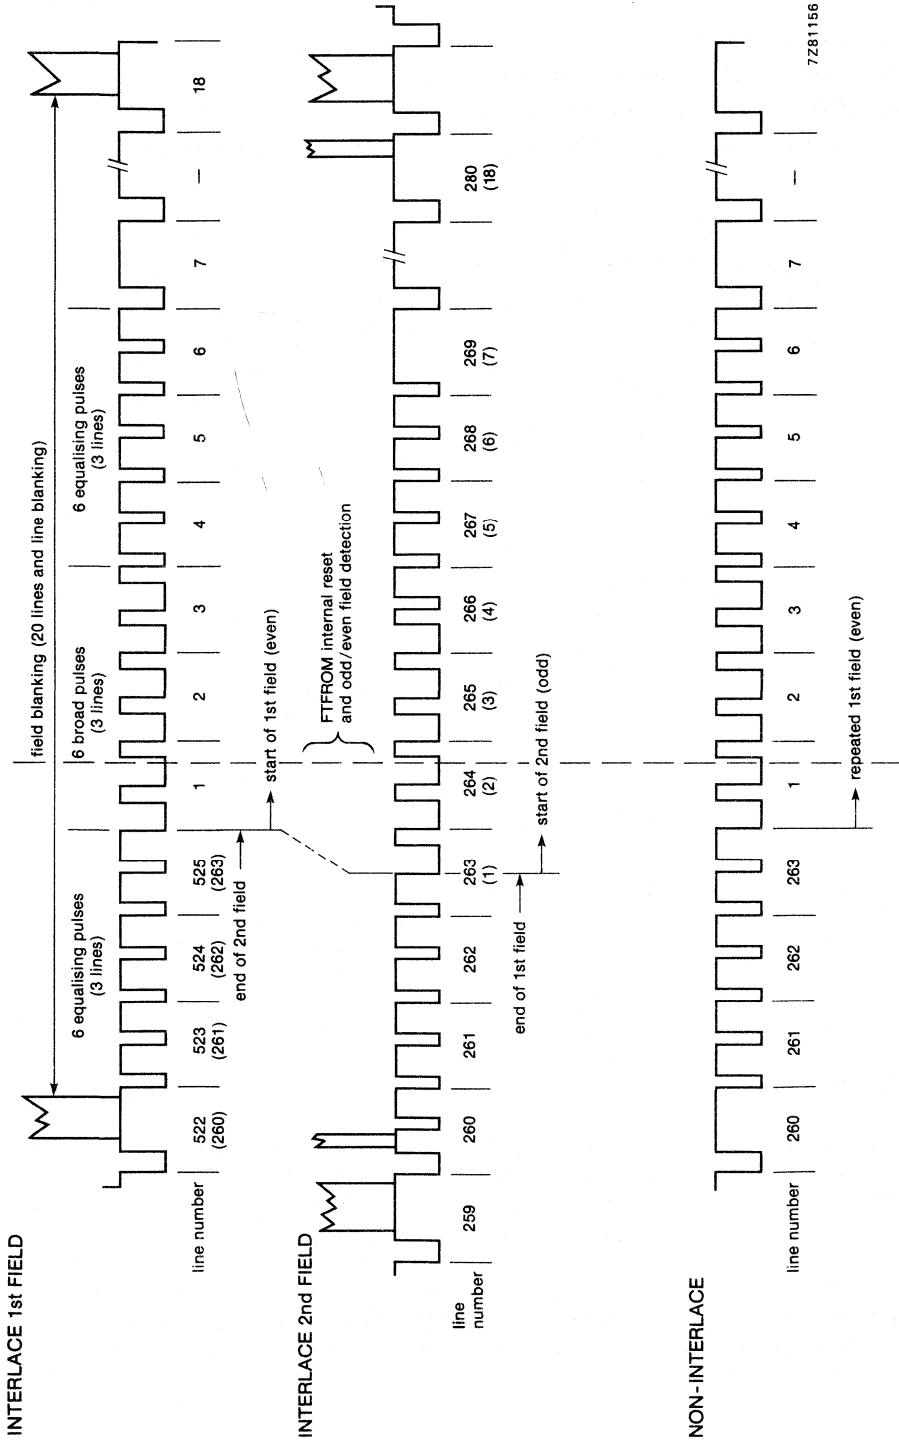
INTERLACE 1st FIELD

field blanking (20 lines and line blanking)

6 equalising pulses (3 lines)

6 broad pulses (3 lines)

6 equalising pulses (3 lines)

line number

522 (260)

523 (261)

524 (262)

525 (263)

1

2

3

4

5

6

7

—

18

end of 2nd field

start of 1st field (even)

FTFROM internal reset and odd/even field detection

INTERLACE 2nd FIELD

line number

259

260

261

262

263 (1)

264 (2)

265 (3)

266 (4)

267 (5)

268 (6)

269 (7)

280 (18)

end of 1st field

start of 2nd field (odd)

NON-INTERLACE

line number

260

261

262

263

1

2

3

4

5

6

7

—

repeated 1st field (even)

7Z81156